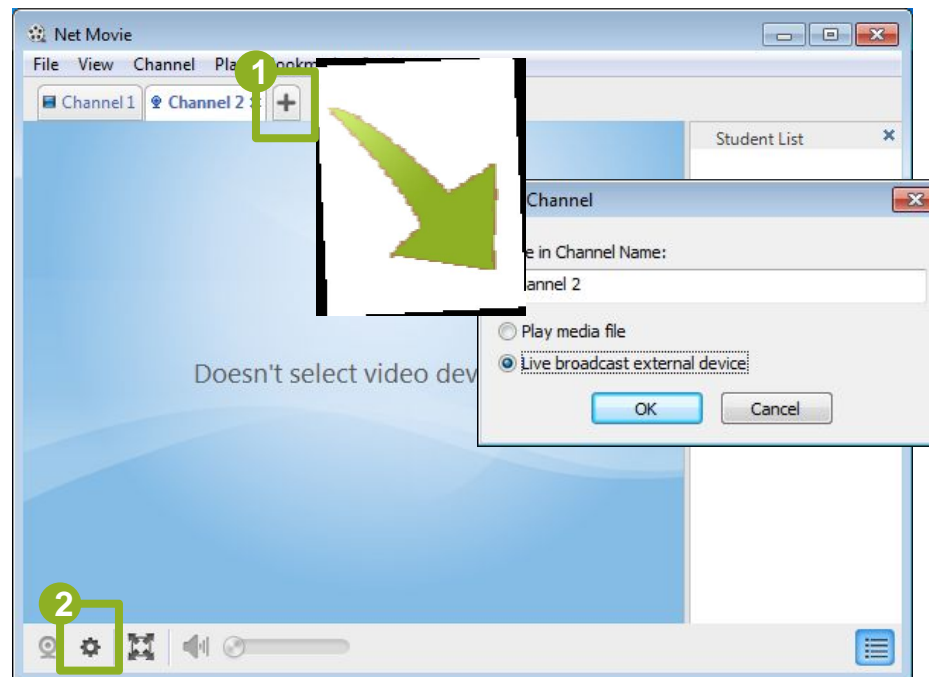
Net Movie

File View Channel Pla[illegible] ookm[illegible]

Channel 1 Channel 2 +

1

Student List ×

Channel

e in Channel Name:

annel 2

Play media file

Live broadcast external device

OK Cancel

Doesn't select video dev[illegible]

2